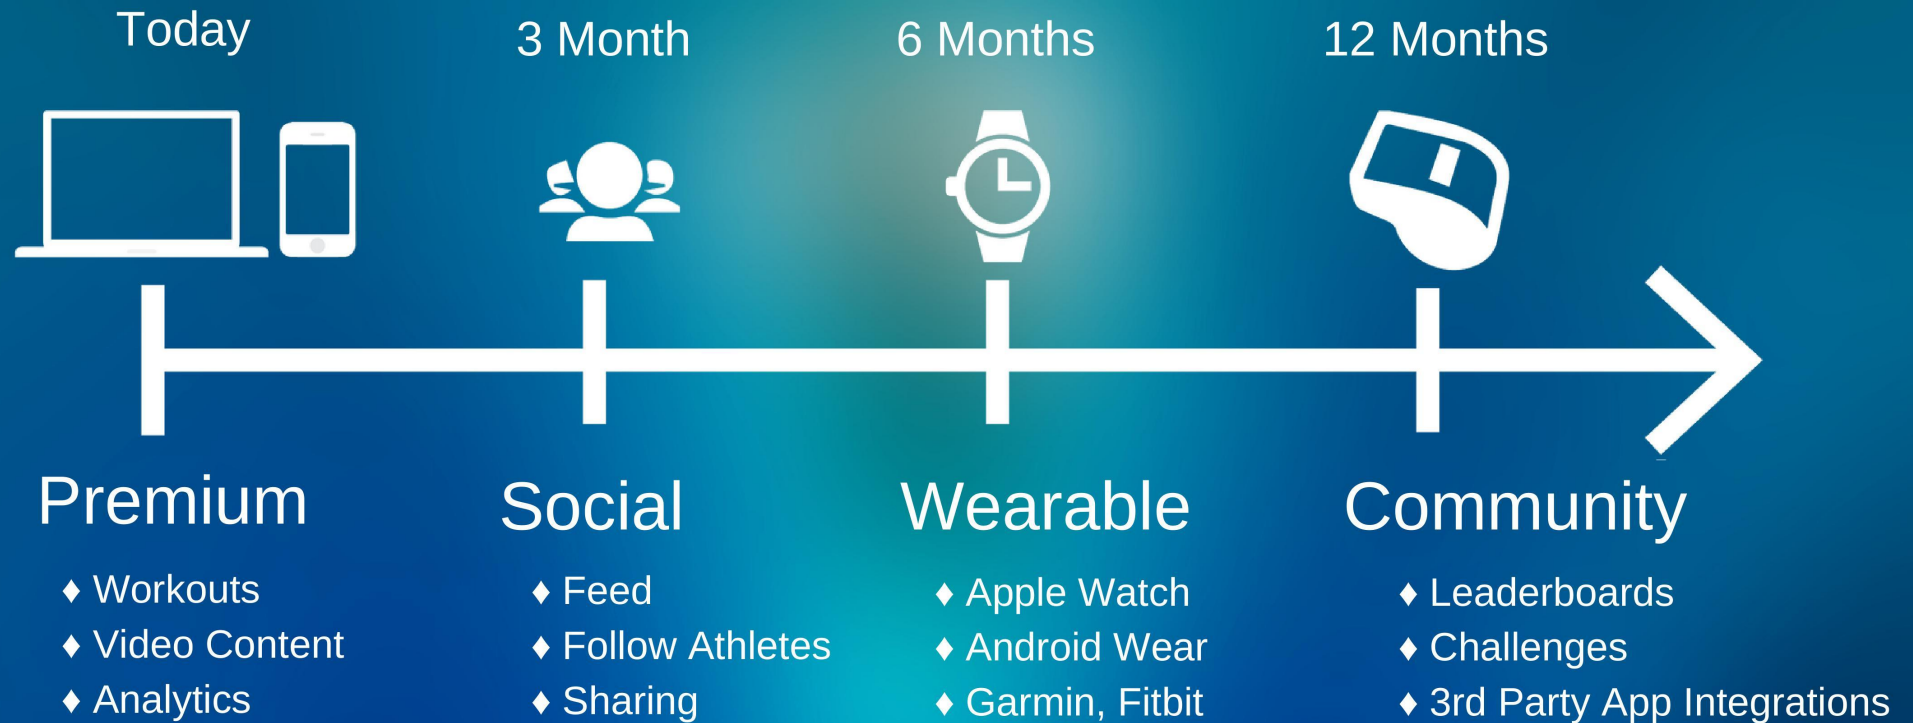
Today

3 Month

6 Months

12 Months

Premium
♦ Workouts
♦ Video Content
♦ Analytics

Social
♦ Feed
♦ Follow Athletes
♦ Sharing

Wearable
♦ Apple Watch
♦ Android Wear
♦ Garmin, Fitbit

Community
♦ Leaderboards
♦ Challenges
♦ 3rd Party App Integrations